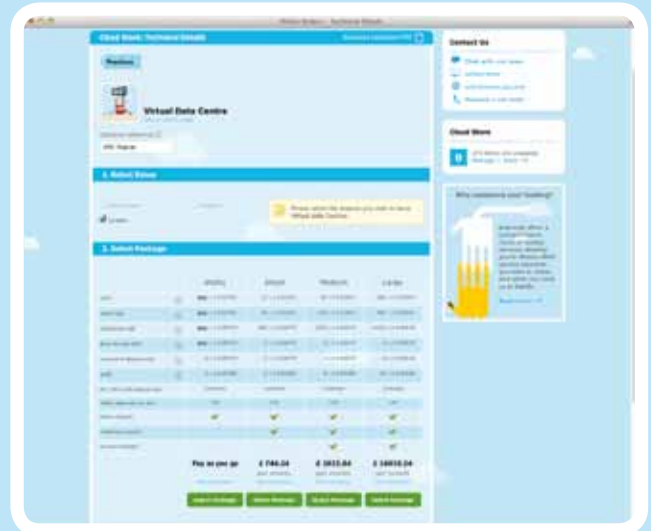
Cloud Store: Technical Details

Previous

Virtual Data Centre

1. Select Zones

2. Select Package

Pay as you go

£ 744.24

£ 2033.84

£ 10018.24

Select Package

Select Package

Select Package

Select Package

Contact Us

Cloud Store

Why outsource your hosting?

Read more